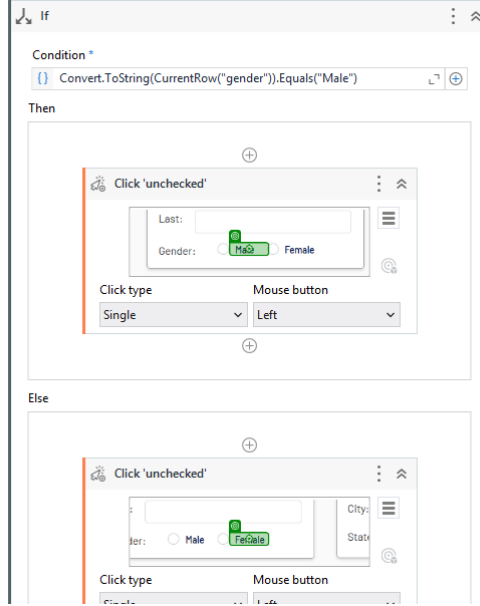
If

Condition *

{} Convert.ToString(CurrentRow("gender")).Equals("Male")

Then

Click 'unchecked'

Last:

Gender: Male Female

Click type

Single

Mouse button

Left

Else

Click 'unchecked'

:

City:

der: Male Female

State

Click type

Mouse button

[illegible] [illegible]